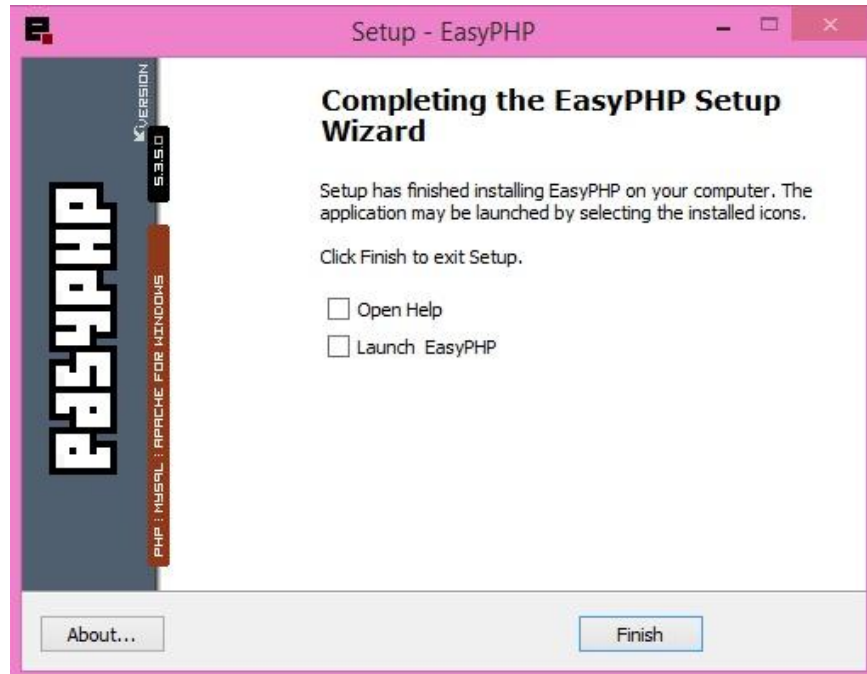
Setup - EasyPHP

VERSION
5.3.5.0
EASYPHP
PHP : MYSQL : APACHE FOR WINDOWS

Completing the EasyPHP Setup Wizard

Setup has finished installing EasyPHP on your computer. The application may be launched by selecting the installed icons.

Click Finish to exit Setup.

Open Help

Launch EasyPHP

About...

Finish